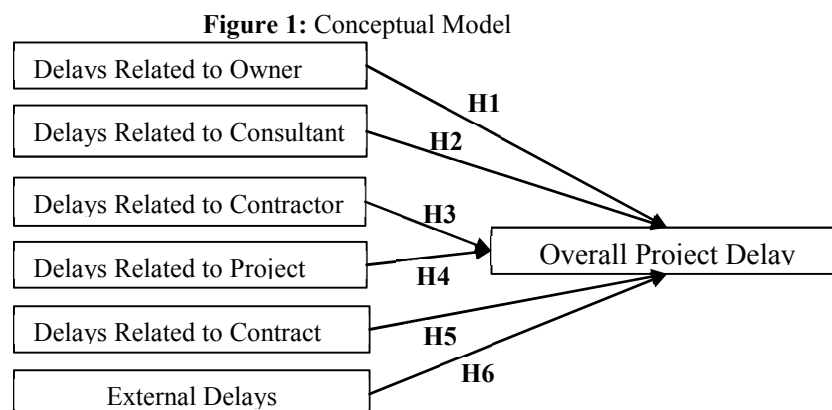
**Figure 1:** Conceptual Model

Delays Related to Owner

H1

Delays Related to Consultant

H2

Delays Related to Contractor

H3

Overall Project Delay

Delays Related to Project

H4

Delays Related to Contract

H5

H6

External Delays